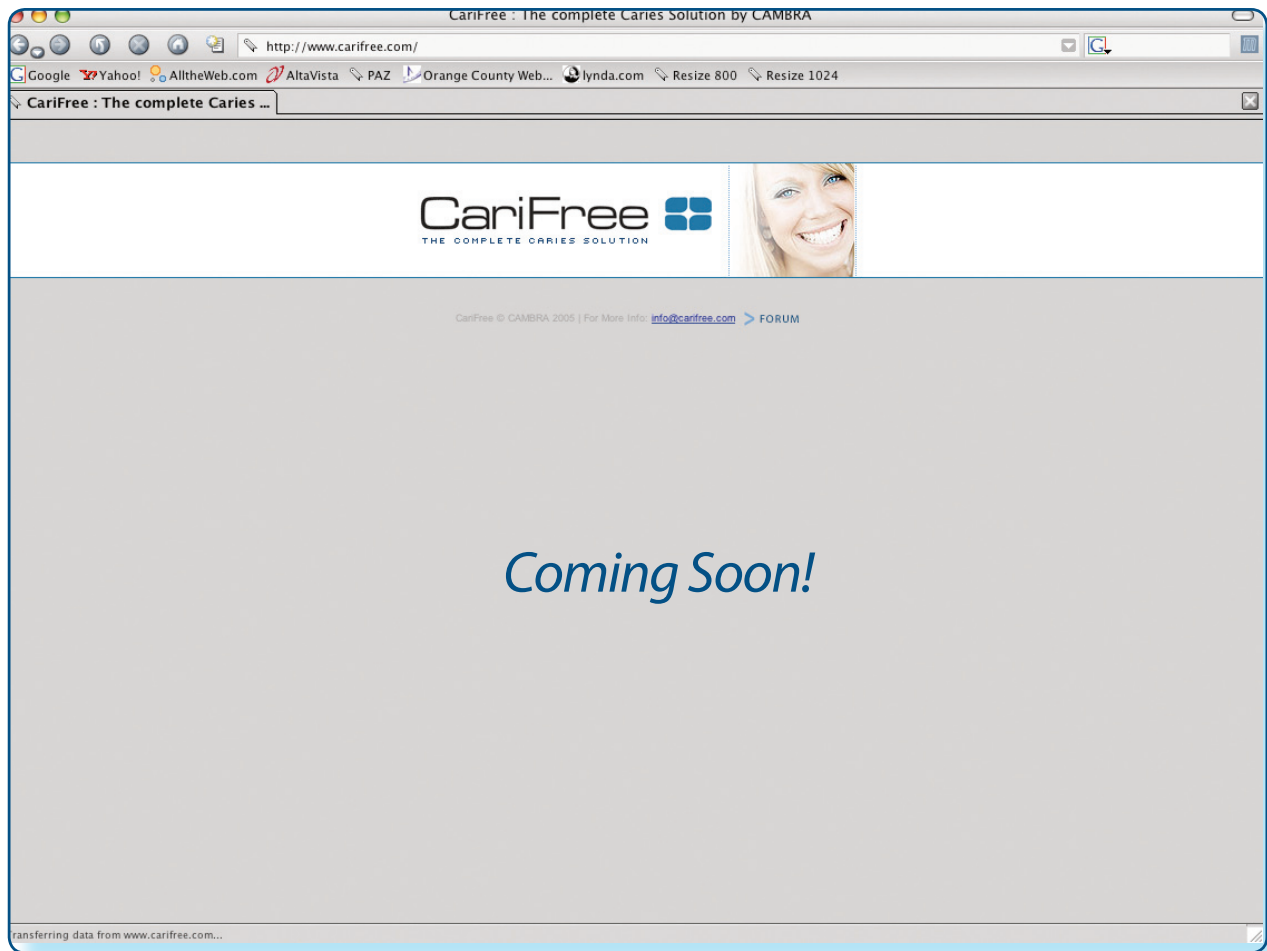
CariFree : The complete Caries Solution by CAMBRA

http://www.carifree.com/

Google Yahoo! AlltheWeb.com AltaVista PAZ Orange County Web... lynda.com Resize 800 Resize 1024

CariFree : The complete Caries ...

CariFree
THE COMPLETE CARIES SOLUTION

CariFree © CAMBRA 2005 | For More Info: info@carifree.com > FORUM

Coming Soon!

ransferring data from www.carifree.com...